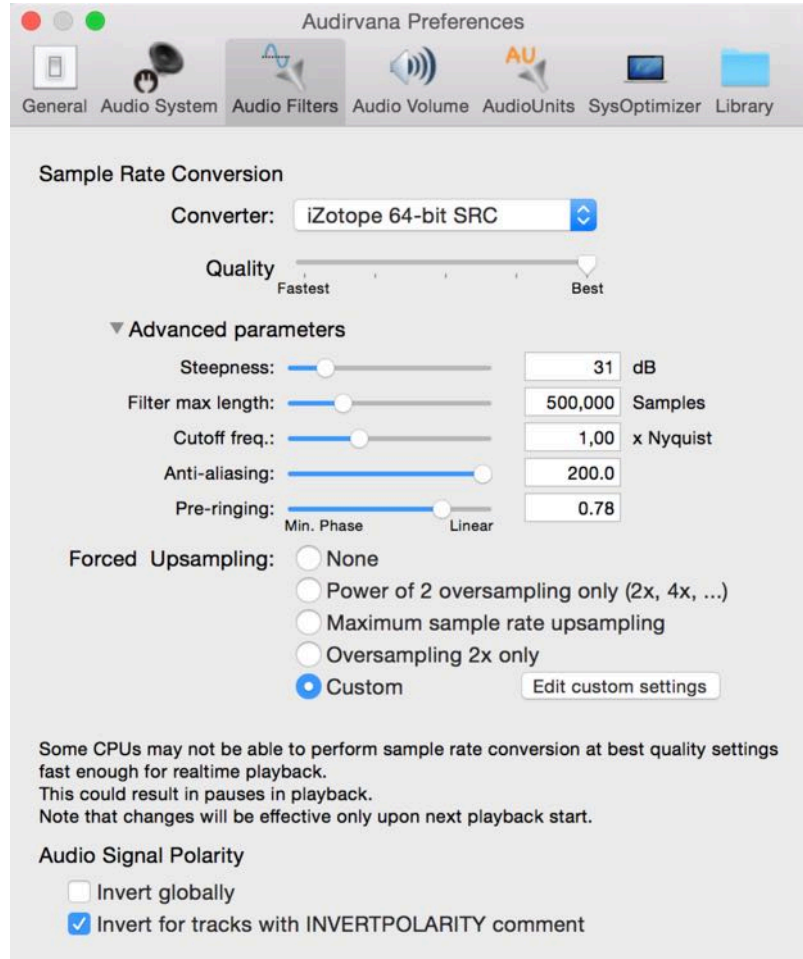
Audirvana Preferences

AU

General Audio System Audio Filters Audio Volume AudioUnits SysOptimizer Library

Sample Rate Conversion

Converter: iZotope 64-bit SRC

Quality
Fastest Best

▼ Advanced parameters

Steepness: 31 dB

Filter max length: 500,000 Samples

Cutoff freq.: 1,00 x Nyquist

Anti-aliasing: 200.0

Pre-ringing: 0.78
Min. Phase Linear

Forced Upsampling: None
Power of 2 oversampling only (2x, 4x, ...)
Maximum sample rate upsampling
Oversampling 2x only
Custom Edit custom settings

Some CPUs may not be able to perform sample rate conversion at best quality settings fast enough for realtime playback.
This could result in pauses in playback.
Note that changes will be effective only upon next playback start.

Audio Signal Polarity

Invert globally

Invert for tracks with INVERTPOLARITY comment